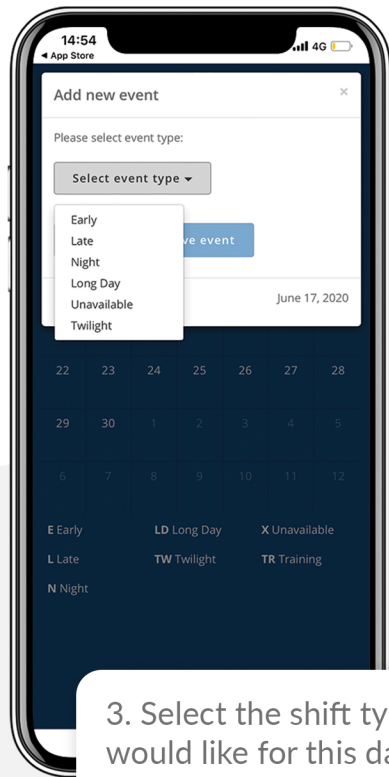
14:54
◀ App Store
4G

Add new event
×

Please select event type:

Select event type ▾

Early
Late
Night
Long Day
Unavailable
Twilight

ve event

June 17, 2020

22 23 24 25 26 27 28
29 30 1 2 3 4 5
6 7 8 9 10 11 12

E Early
LD Long Day
X Unavailable
L Late
TW Twilight
TR Training
N Night

3. Select the shift ty
would like for this da